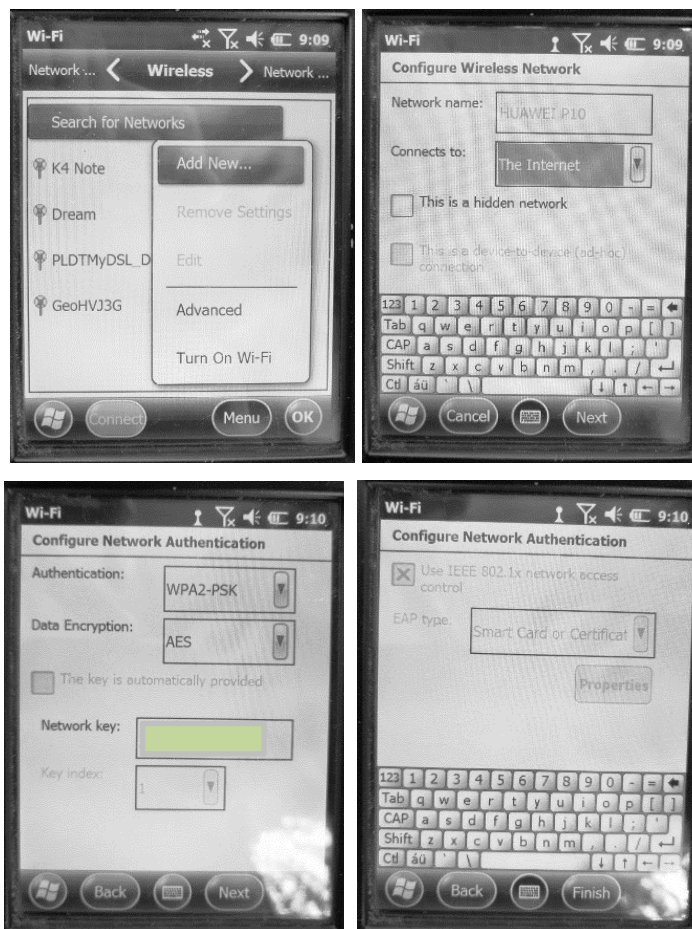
Wi-Fi 9:09

Network ... Wireless Network ...

Search for Networks

K4 Note

Dream

PLDTMyDSL_D

GeoHVJ3G

Add New...

Remove Settings

Edit

Advanced

Turn On Wi-Fi

Connect Menu OK

Wi-Fi 9:09

Configure Wireless Network

Network name: HUAWEI P10

Connects to: The Internet

This is a hidden network

This is a device-to-device (ad-hoc) connection

123 1 2 3 4 5 6 7 8 9 0 - =
Tab q w e r t y u i o p [ ]
CAP a s d f g h j k l ; '
Shift z x c v b n m , . /
Ctl áü ` \

Cancel Next

Wi-Fi 9:10

Configure Network Authentication

Authentication: WPA2-PSK

Data Encryption: AES

The key is automatically provided

Network key:

Key index: 1

Back Next

Wi-Fi 9:10

Configure Network Authentication

Use IEEE 802.1x network access control

EAP type: Smart Card or Certificat

Properties

123 1 2 3 4 5 6 7 8 9 0 - =
Tab q w e r t y u i o p [ ]
CAP a s d f g h j k l ; '
Shift z x c v b n m , . /
Ctl áü ` \

Back Finish